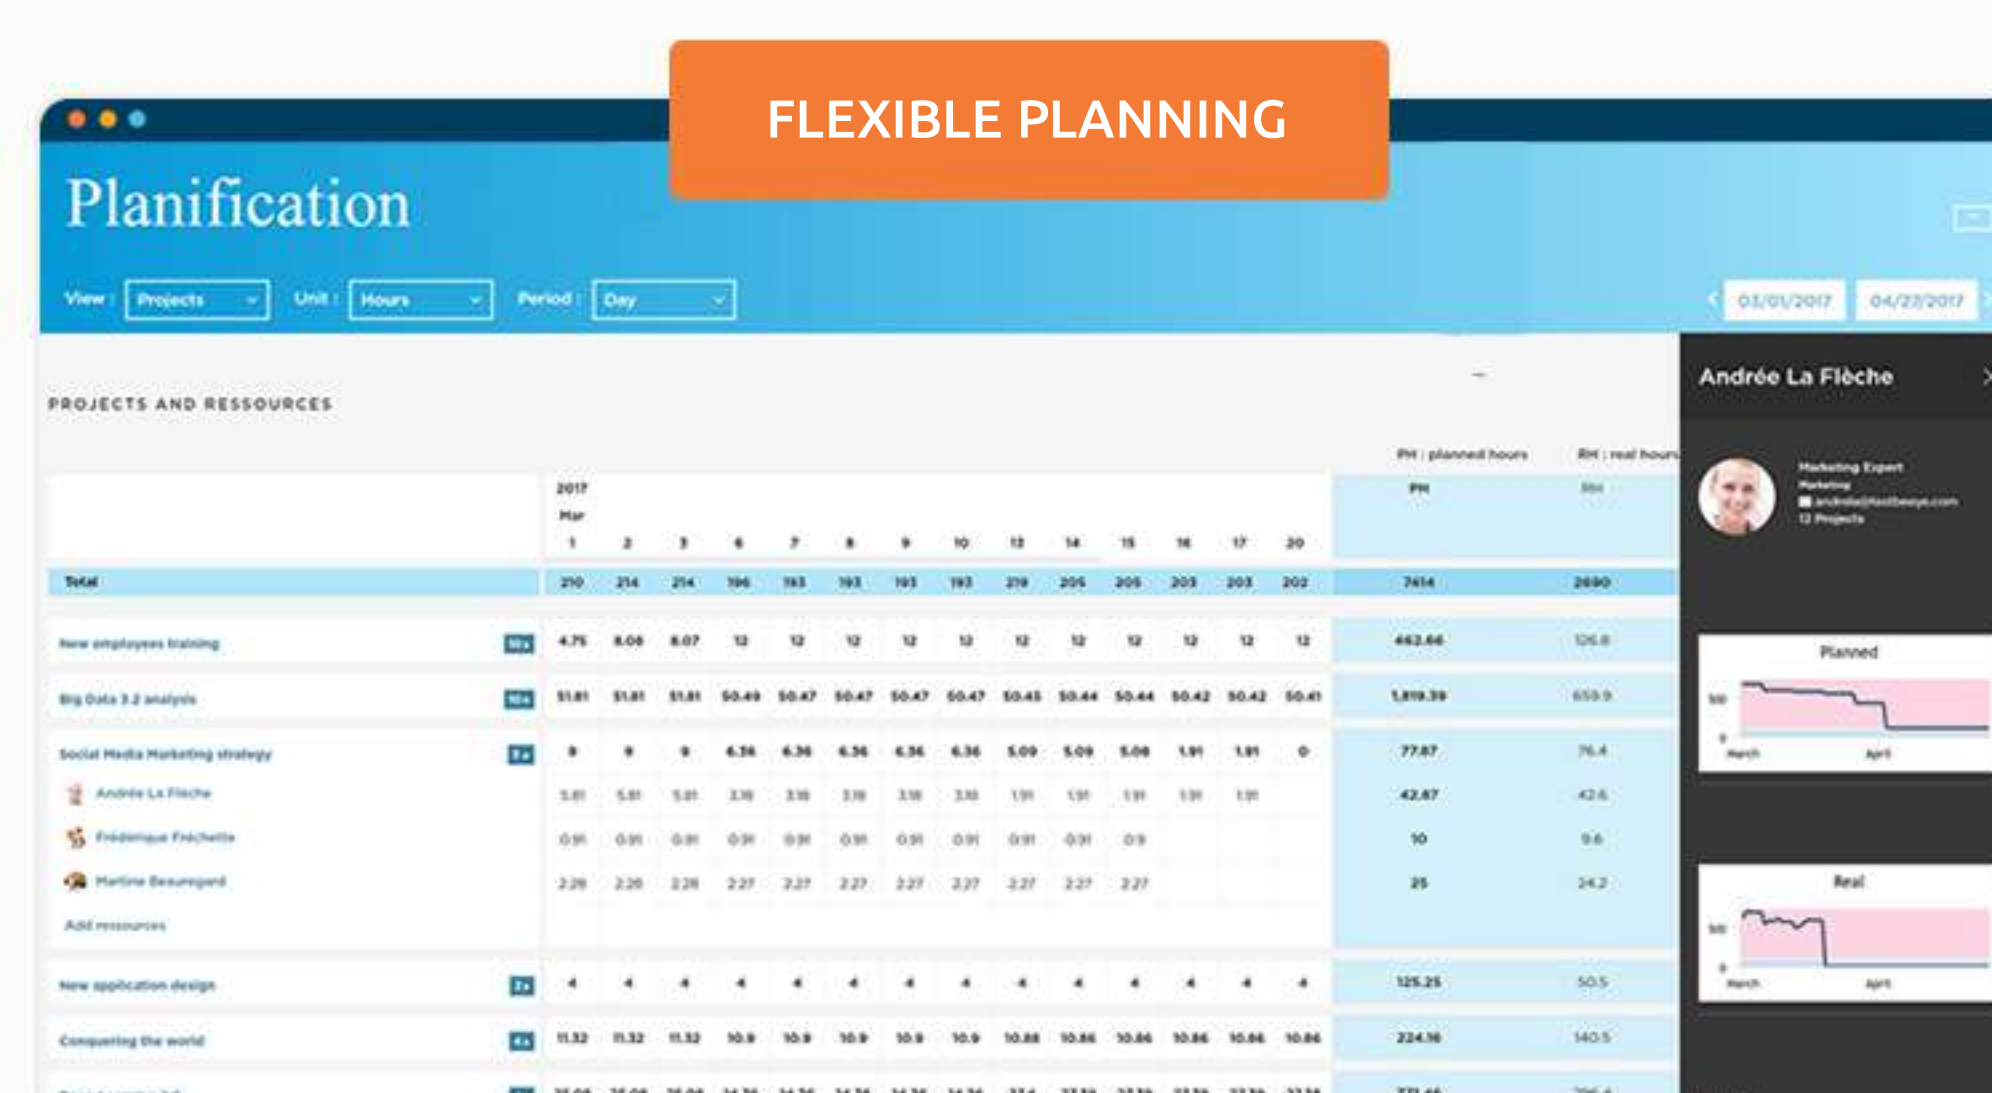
FLEXIBLE PLANNING

Planification

View : Projects
Unit : Hours
Period : Day

03/01/2017
04/27/2017

PROJECTS AND RESSOURCES

PH : planned hours
RH : real hours

| | 2017 Mar 1 | 2 | 3 | 6 | 7 | 8 | 9 | 10 | 13 | 14 | 15 | 16 | 17 | 20 | PH | RH |
|---|---|---|---|---|---|---|---|---|---|---|---|---|---|---|---|---|
| Total | 210 | 214 | 214 | 196 | 193 | 193 | 193 | 193 | 219 | 205 | 205 | 203 | 203 | 202 | 7414 | 2690 |
| New employees training | 4.75 | 8.08 | 8.07 | 12 | 12 | 12 | 12 | 12 | 12 | 12 | 12 | 12 | 12 | 12 | 462.66 | 126.8 |
| Big Data 3.2 analysis | 51.81 | 51.81 | 51.81 | 50.49 | 50.47 | 50.47 | 50.47 | 50.47 | 50.45 | 50.44 | 50.44 | 50.42 | 50.42 | 50.41 | 1,819.39 | 659.9 |
| Social Media Marketing strategy | 9 | 9 | 9 | 6.36 | 6.36 | 6.36 | 6.36 | 6.36 | 5.09 | 5.09 | 5.08 | 1.91 | 1.91 | 0 | 77.87 | 76.4 |
| Andrée La Flèche | 5.81 | 5.81 | 5.81 | 3.18 | 3.18 | 3.18 | 3.18 | 3.18 | 1.91 | 1.91 | 1.91 | 1.91 | 1.91 | | 42.87 | 42.6 |
| Frédérique Fréchette | 0.91 | 0.91 | 0.91 | 0.91 | 0.91 | 0.91 | 0.91 | 0.91 | 0.91 | 0.91 | 0.9 | | | | 10 | 9.6 |
| Martine Beauregard | 2.28 | 2.28 | 2.28 | 2.27 | 2.27 | 2.27 | 2.27 | 2.27 | 2.27 | 2.27 | 2.27 | | | | 25 | 24.2 |
| Add ressources | | | | | | | | | | | | | | | | |
| New application design | 4 | 4 | 4 | 4 | 4 | 4 | 4 | 4 | 4 | 4 | 4 | 4 | 4 | 4 | 125.25 | 50.5 |
| Conquering the world | 11.32 | 11.32 | 11.32 | 10.9 | 10.9 | 10.9 | 10.9 | 10.9 | 10.88 | 10.86 | 10.86 | 10.86 | 10.86 | 10.86 | 224.16 | 140.5 |

Andrée La Flèche
Marketing Expert
Marketing
andree@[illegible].com
12 Projects

Planned
500
0
March
April

Real
500
0
March
April